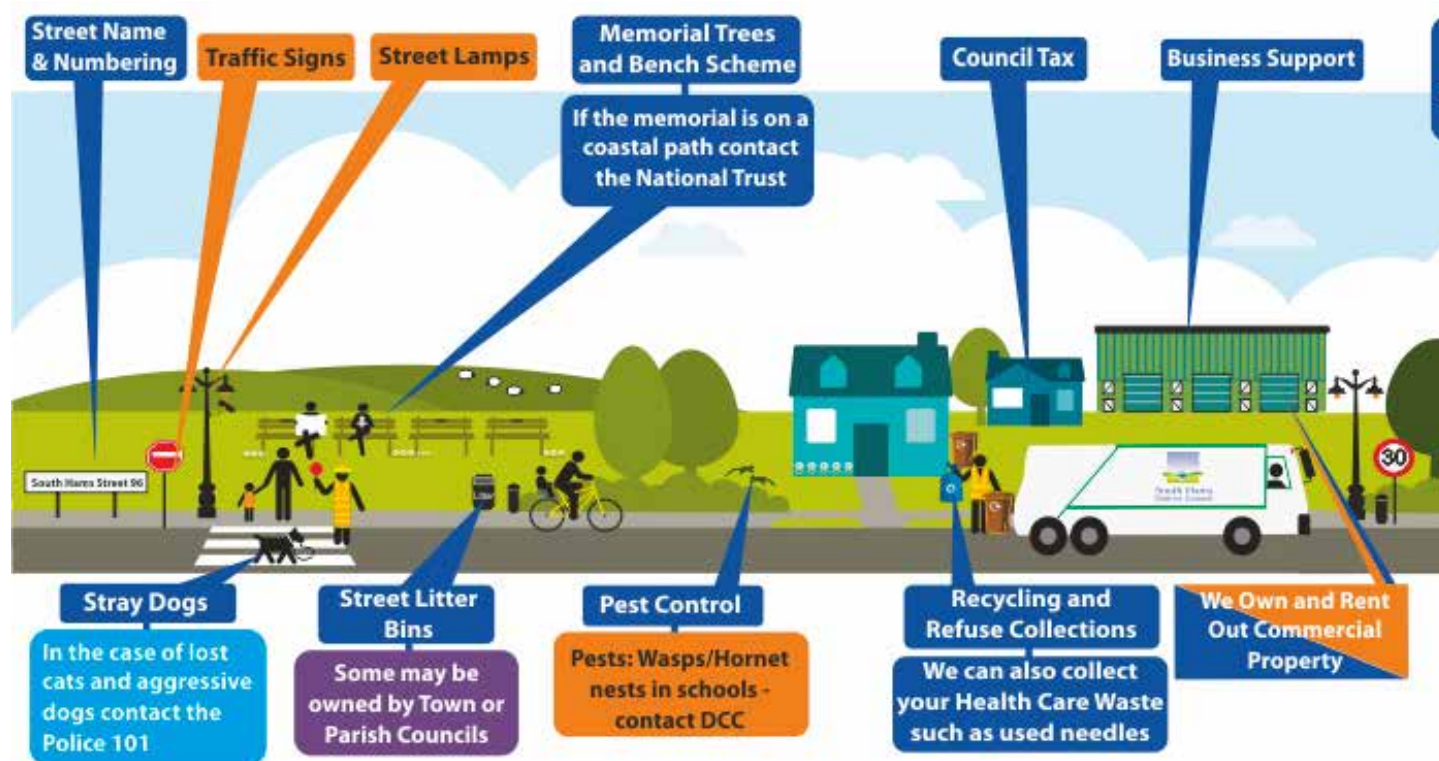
Street Name & Numbering

Traffic Signs

Street Lamps

Memorial Trees and Bench Scheme

If the memorial is on a coastal path contact the National Trust

Council Tax

Business Support

South Hams Street 96

30

South Hams District Council

Stray Dogs

In the case of lost cats and aggressive dogs contact the Police 101

Street Litter Bins

Some may be owned by Town or Parish Councils

Pest Control

Pests: Wasps/Hornet nests in schools - contact DCC

Recycling and Refuse Collections

We can also collect your Health Care Waste such as used needles

We Own and Rent Out Commercial Property